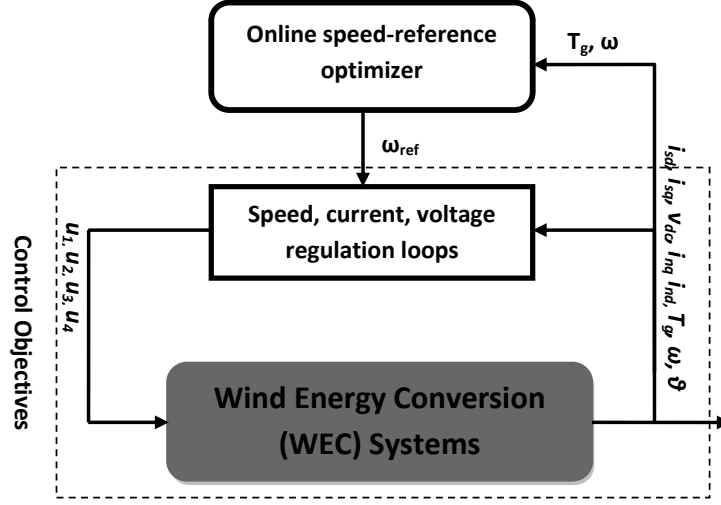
Online speed-reference optimizer

$T_g$, ω

$ω_{ref}$

Speed, current, voltage regulation loops

$u_1, u_2, u_3, u_4$

$i_{sd}, i_{sq}, v_{dc}, i_{nq}, i_{nd}, T_g, ω, ϑ$

Control Objectives

Wind Energy Conversion (WEC) Systems